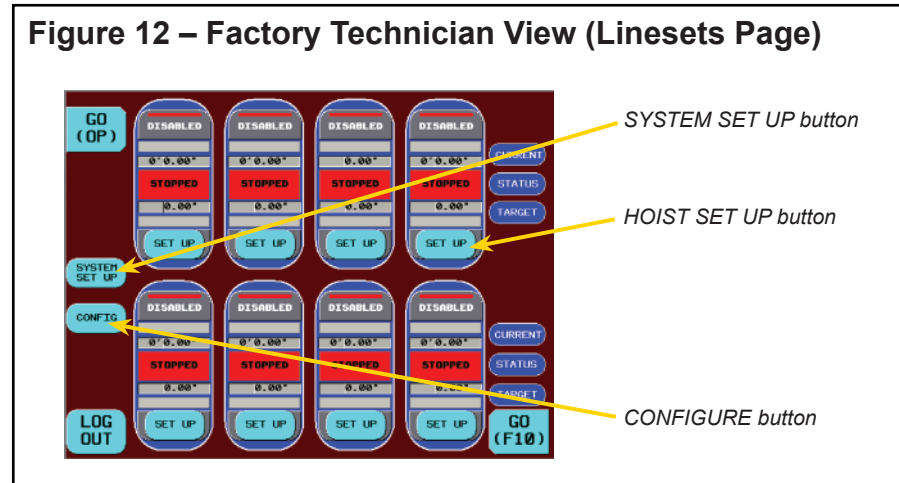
Figure 12 – Factory Technician View (Linesets Page)

GO (OP)

DISABLED
0'0.00"
STOPPED
0.00"
SET UP

DISABLED
0'0.00"
STOPPED
0.00"
SET UP

DISABLED
0.00"
STOPPED
0.00"
SET UP

DISABLED
0'0.00"
STOPPED
0.00"
SET UP

CURRENT
STATUS
TARGET

SYSTEM SET UP

CONFIG

DISABLED
0'0.00"
STOPPED
0.00"
SET UP

DISABLED
0'0.00"
STOPPED
0.00"
SET UP

DISABLED
0.00"
STOPPED
0.00"
SET UP

DISABLED
0'0.00"
STOPPED
0.00"
SET UP

CURRENT
STATUS
TARGET

LOG OUT

GO (F10)

SYSTEM SET UP button

HOIST SET UP button

CONFIGURE button